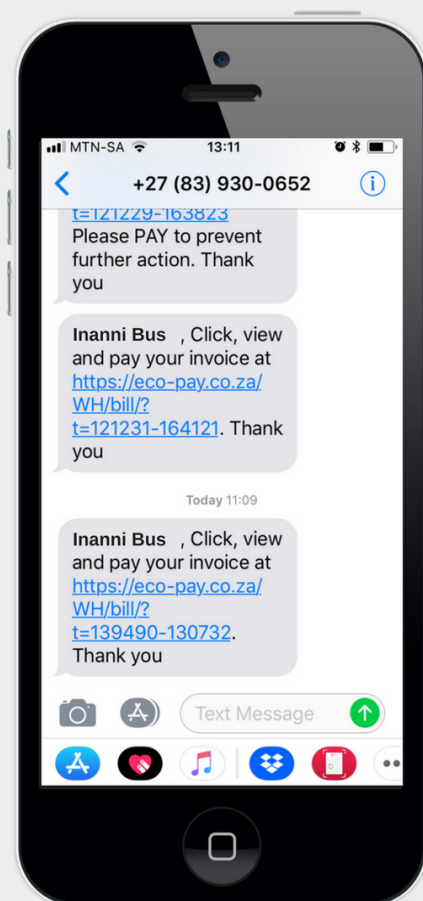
MTN-SA 13:11

+27 (83) 930-0652

t=121229-163823 Please PAY to prevent further action. Thank you

Inanni Bus , Click, view and pay your invoice at https://eco-pay.co.za/WH/bill/?t=121231-164121. Thank you

Today 11:09

Inanni Bus , Click, view and pay your invoice at https://eco-pay.co.za/WH/bill/?t=139490-130732. Thank you

Text Message